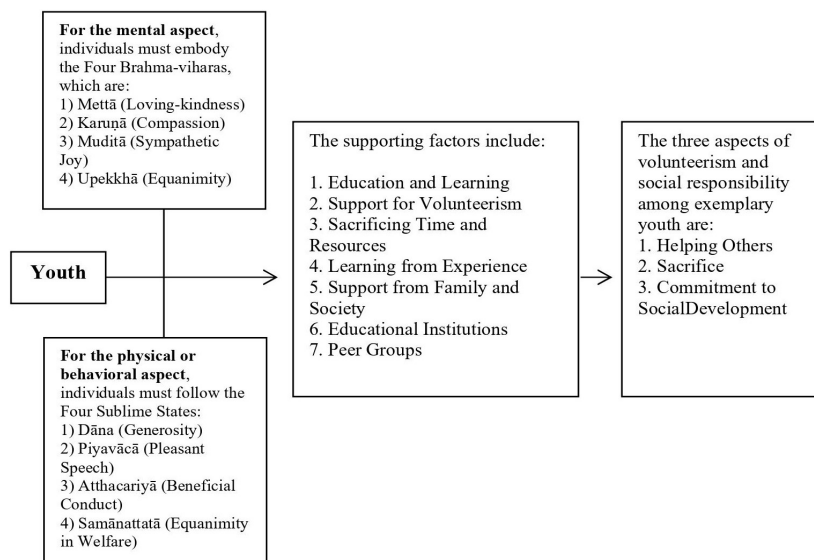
**For the mental aspect**, individuals must embody the Four Brahma-viharas, which are:
1) Mettā (Loving-kindness)
2) Karuṇā (Compassion)
3) Muditā (Sympathetic Joy)
4) Upekkhā (Equanimity)

**Youth**

**For the physical or behavioral aspect**, individuals must follow the Four Sublime States:
1) Dāna (Generosity)
2) Piyavācā (Pleasant Speech)
3) Atthacariyā (Beneficial Conduct)
4) Samānattatā (Equanimity in Welfare)

The supporting factors include:

1. Education and Learning
2. Support for Volunteerism
3. Sacrificing Time and Resources
4. Learning from Experience
5. Support from Family and Society
6. Educational Institutions
7. Peer Groups

The three aspects of volunteerism and social responsibility among exemplary youth are:
1. Helping Others
2. Sacrifice
3. Commitment to SocialDevelopment